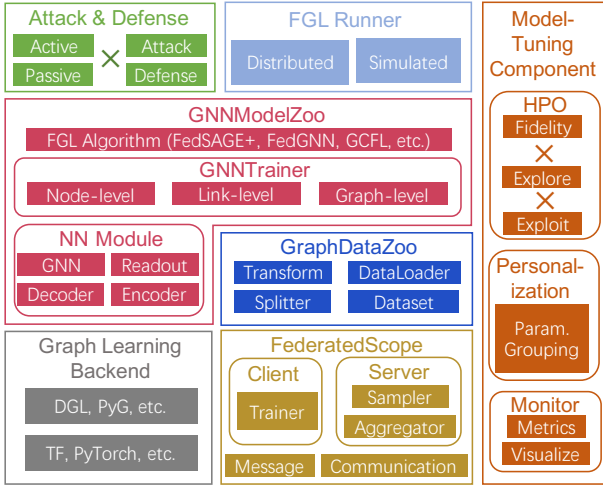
Attack & Defense
Active
Passive
Attack
Defense

FGL Runner
Distributed
Simulated

Model-Tuning Component

HPO
Fidelity
Explore
Exploit

Personalization
Param. Grouping

Monitor
Metrics
Visualize

GNNModelZoo
FGL Algorithm (FedSAGE+, FedGNN, GCFL, etc.)

GNNTrainer
Node-level
Link-level
Graph-level

NN Module
GNN
Readout
Decoder
Encoder

GraphDataZoo
Transform
DataLoader
Splitter
Dataset

Graph Learning Backend
DGL, PyG, etc.
TF, PyTorch, etc.

FederatedScope
Client
Trainer
Server
Sampler
Aggregator
Message
Communication